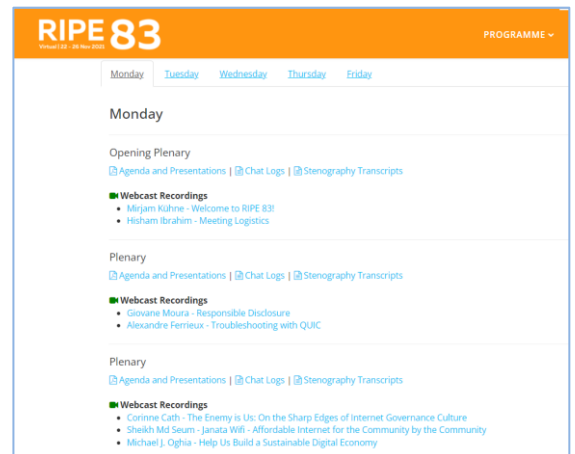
RIPE 83
Virtual | 22 - 26 Nov 2021

PROGRAMME

Monday Tuesday Wednesday Thursday Friday

Monday

Opening Plenary

Agenda and Presentations | Chat Logs | Stenography Transcripts

Webcast Recordings
- Mirjam Kühne - Welcome to RIPE 83!
- Hisham Ibrahim - Meeting Logistics

Plenary

Agenda and Presentations | Chat Logs | Stenography Transcripts

Webcast Recordings
- Giovane Moura - Responsible Disclosure
- Alexandre Ferrieux - Troubleshooting with QUIC

Plenary

Agenda and Presentations | Chat Logs | Stenography Transcripts

Webcast Recordings
- Corinne Cath - The Enemy is Us: On the Sharp Edges of Internet Governance Culture
- Sheikh Md Seum - Janata Wifi - Affordable Internet for the Community by the Community
- Michael J. Oghia - Help Us Build a Sustainable Digital Economy